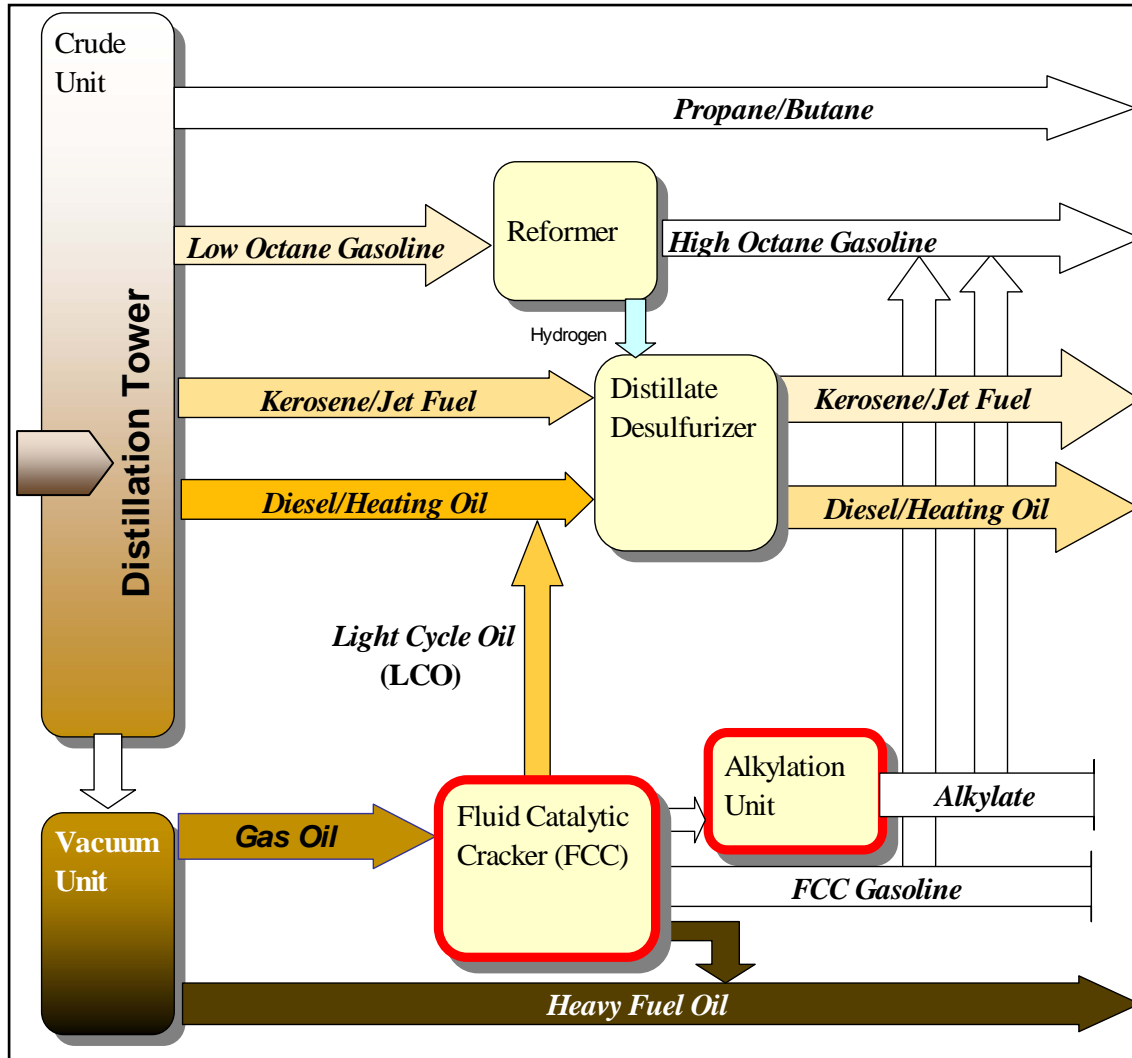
Crude Unit

Distillation Tower

Propane/Butane

Low Octane Gasoline

Reformer

High Octane Gasoline

Hydrogen

Kerosene/Jet Fuel

Distillate Desulfurizer

Kerosene/Jet Fuel

Diesel/Heating Oil

Diesel/Heating Oil

Light Cycle Oil (LCO)

Alkylation Unit

Alkylate

Vacuum Unit

Gas Oil

Fluid Catalytic Cracker (FCC)

FCC Gasoline

Heavy Fuel Oil